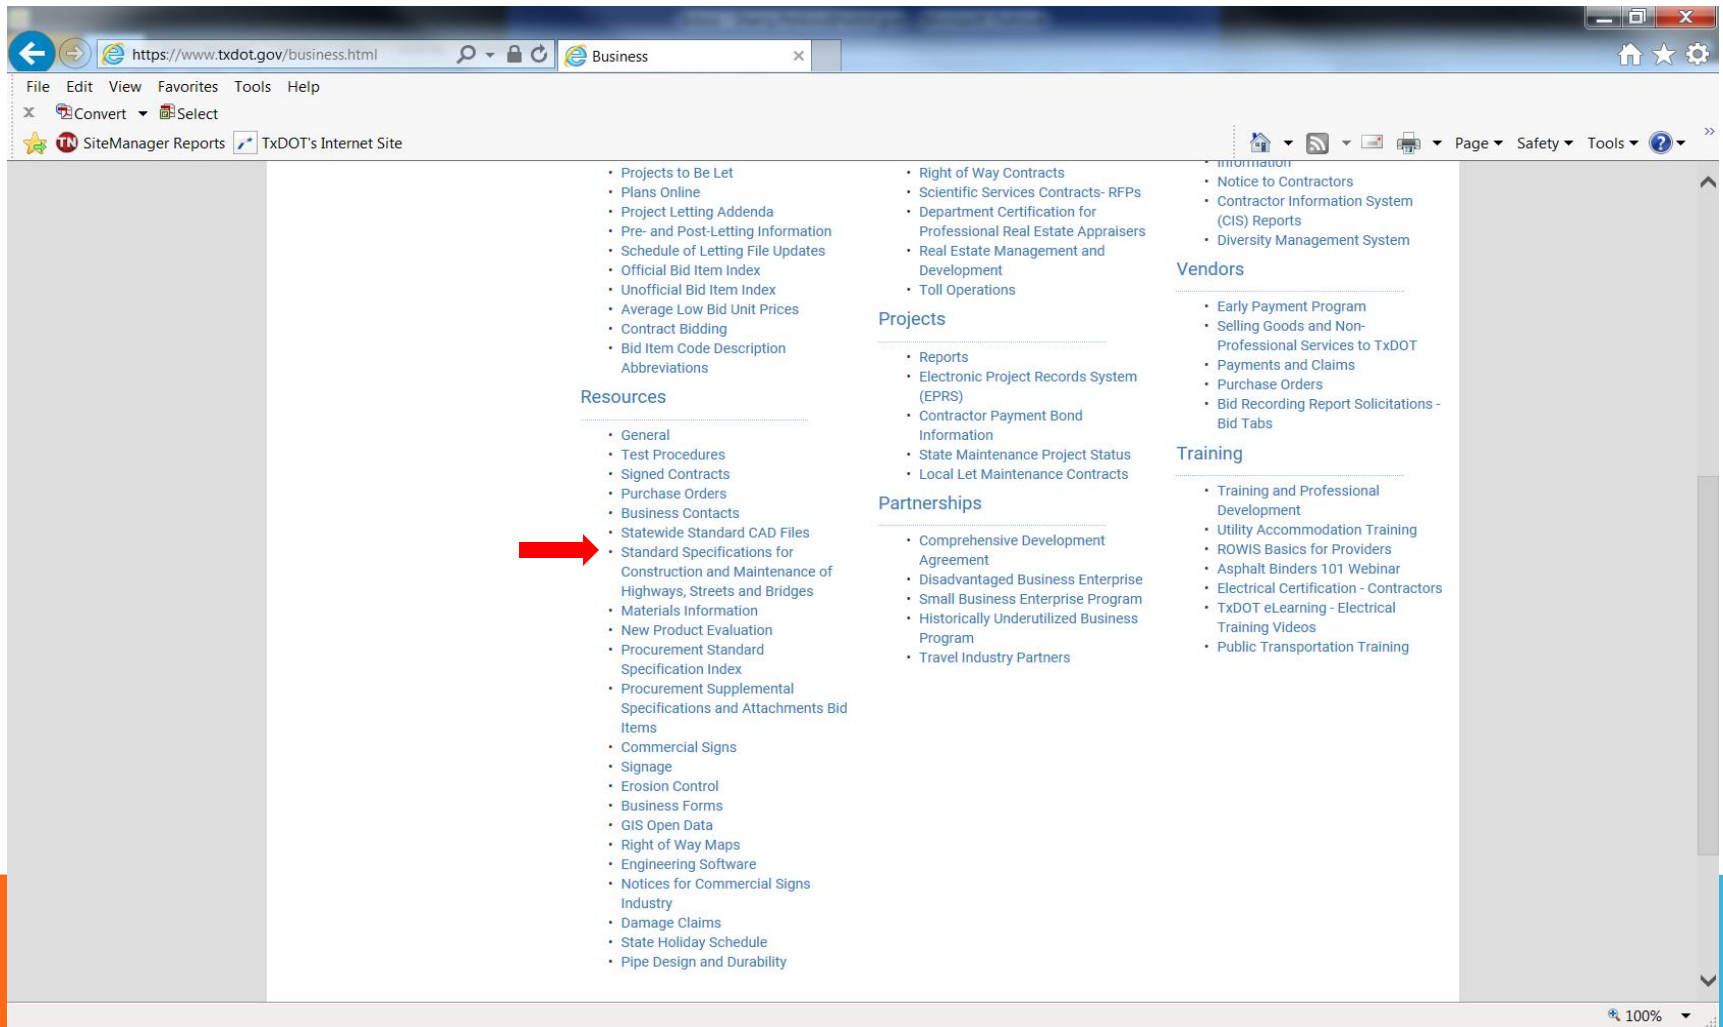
https://www.txdot.gov/business.html
Business

File Edit View Favorites Tools Help
Convert Select
SiteManager Reports TxDOT's Internet Site
Page Safety Tools

- Projects to Be Let
- Plans Online
- Project Letting Addenda
- Pre- and Post-Letting Information
- Schedule of Letting File Updates
- Official Bid Item Index
- Unofficial Bid Item Index
- Average Low Bid Unit Prices
- Contract Bidding
- Bid Item Code Description Abbreviations

Resources

- General
- Test Procedures
- Signed Contracts
- Purchase Orders
- Business Contacts
- Statewide Standard CAD Files
- Standard Specifications for Construction and Maintenance of Highways, Streets and Bridges
- Materials Information
- New Product Evaluation
- Procurement Standard Specification Index
- Procurement Supplemental Specifications and Attachments Bid Items
- Commercial Signs
- Signage
- Erosion Control
- Business Forms
- GIS Open Data
- Right of Way Maps
- Engineering Software
- Notices for Commercial Signs Industry
- Damage Claims
- State Holiday Schedule
- Pipe Design and Durability

- Right of Way Contracts
- Scientific Services Contracts- RFPs
- Department Certification for Professional Real Estate Appraisers
- Real Estate Management and Development
- Toll Operations

Projects

- Reports
- Electronic Project Records System (EPRS)
- Contractor Payment Bond Information
- State Maintenance Project Status
- Local Let Maintenance Contracts

Partnerships

- Comprehensive Development Agreement
- Disadvantaged Business Enterprise
- Small Business Enterprise Program
- Historically Underutilized Business Program
- Travel Industry Partners

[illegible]
- Notice to Contractors
- Contractor Information System (CIS) Reports
- Diversity Management System

Vendors

- Early Payment Program
- Selling Goods and Non-Professional Services to TxDOT
- Payments and Claims
- Purchase Orders
- Bid Recording Report Solicitations - Bid Tabs

Training

- Training and Professional Development
- Utility Accommodation Training
- ROWIS Basics for Providers
- Asphalt Binders 101 Webinar
- Electrical Certification - Contractors
- TxDOT eLearning - Electrical Training Videos
- Public Transportation Training

100%